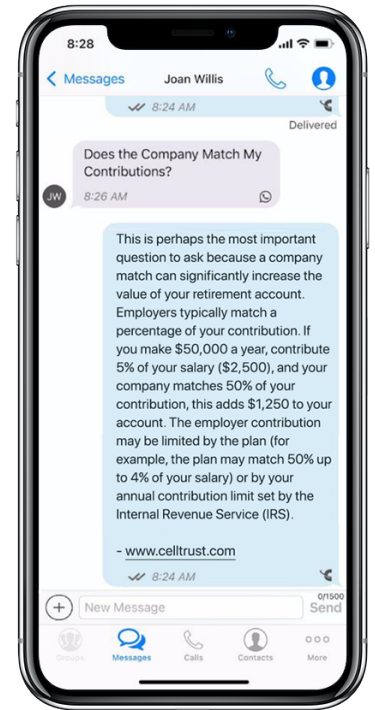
8:28

< Messages Joan Willis

8:24 AM

Delivered

Does the Company Match My Contributions?

JW 8:26 AM

This is perhaps the most important question to ask because a company match can significantly increase the value of your retirement account. Employers typically match a percentage of your contribution. If you make $50,000 a year, contribute 5% of your salary ($2,500), and your company matches 50% of your contribution, this adds $1,250 to your account. The employer contribution may be limited by the plan (for example, the plan may match 50% up to 4% of your salary) or by your annual contribution limit set by the Internal Revenue Service (IRS).

- www.celltrust.com

8:24 AM

+ New Message 0/1500 Send

Groups Messages Calls Contacts More